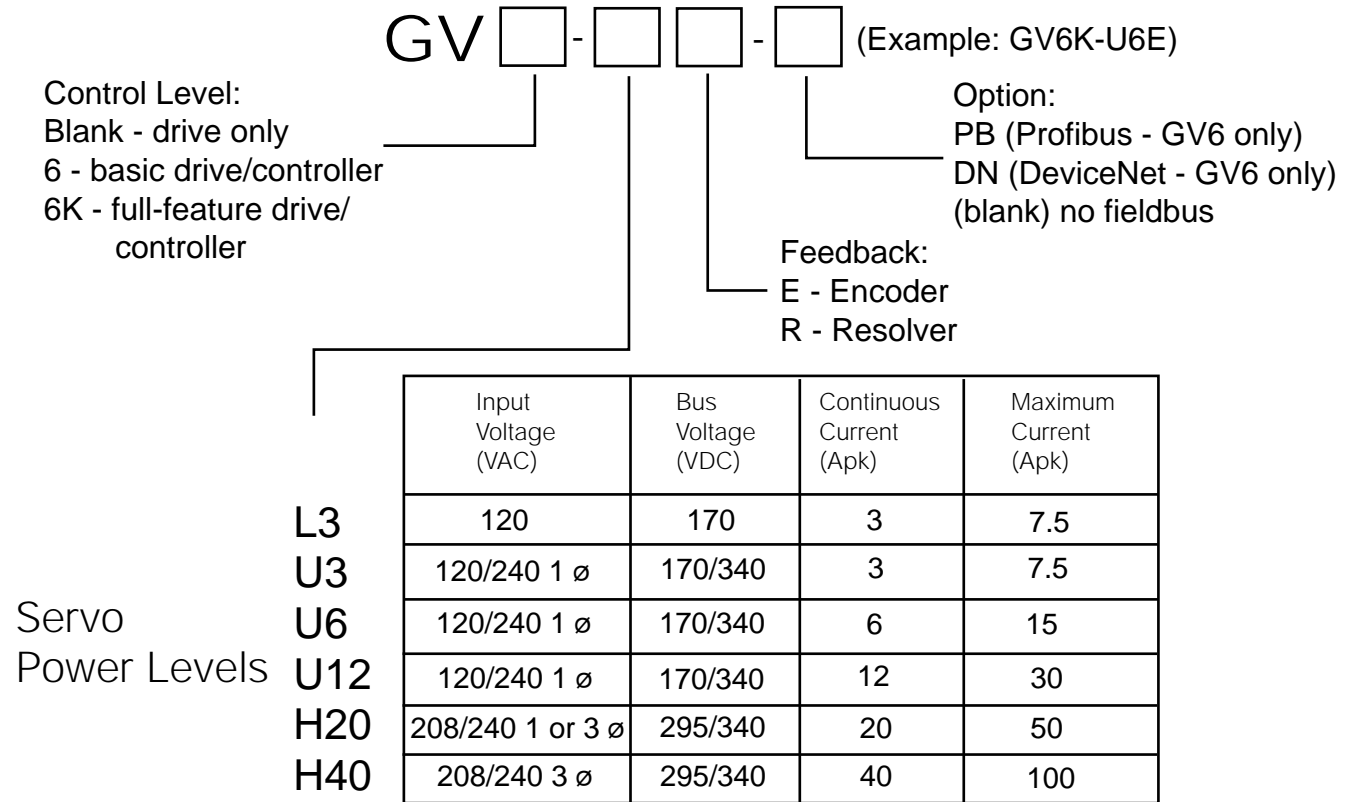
GV [ ] - [ ] [ ] - [ ] (Example: GV6K-U6E)

Control Level:
Blank - drive only
6 - basic drive/controller
6K - full-feature drive/ controller

Option:
PB (Profibus - GV6 only)
DN (DeviceNet - GV6 only)
(blank) no fieldbus

Feedback:
E - Encoder
R - Resolver

Servo Power Levels

| | Input Voltage (VAC) | Bus Voltage (VDC) | Continuous Current (Apk) | Maximum Current (Apk) |
|---|---|---|---|---|
| L3 | 120 | 170 | 3 | 7.5 |
| U3 | 120/240 1 ø | 170/340 | 3 | 7.5 |
| U6 | 120/240 1 ø | 170/340 | 6 | 15 |
| U12 | 120/240 1 ø | 170/340 | 12 | 30 |
| H20 | 208/240 1 or 3 ø | 295/340 | 20 | 50 |
| H40 | 208/240 3 ø | 295/340 | 40 | 100 |